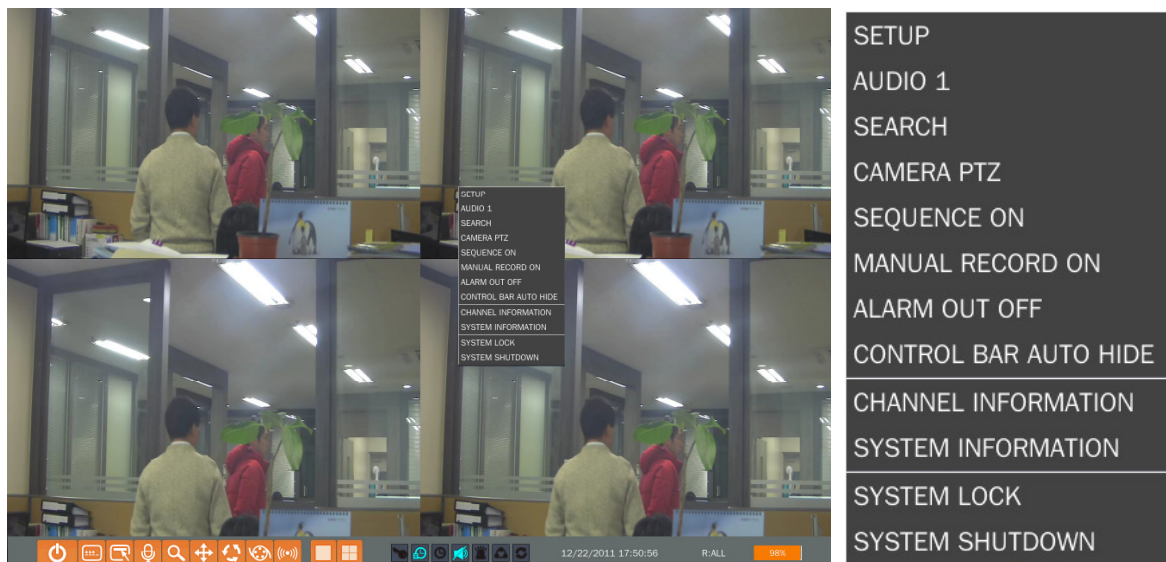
SETUP
AUDIO 1
SEARCH
CAMERA PTZ
SEQUENCE ON
MANUAL RECORD ON
ALARM OUT OFF
CONTROL BAR AUTO HIDE
CHANNEL INFORMATION
SYSTEM INFORMATION
SYSTEM LOCK
SYSTEM SHUTDOWN

12/22/2011 17:50:56 R:ALL 98%

SETUP
AUDIO 1
SEARCH
CAMERA PTZ
SEQUENCE ON
MANUAL RECORD ON
ALARM OUT OFF
CONTROL BAR AUTO HIDE
CHANNEL INFORMATION
SYSTEM INFORMATION
SYSTEM LOCK
SYSTEM SHUTDOWN